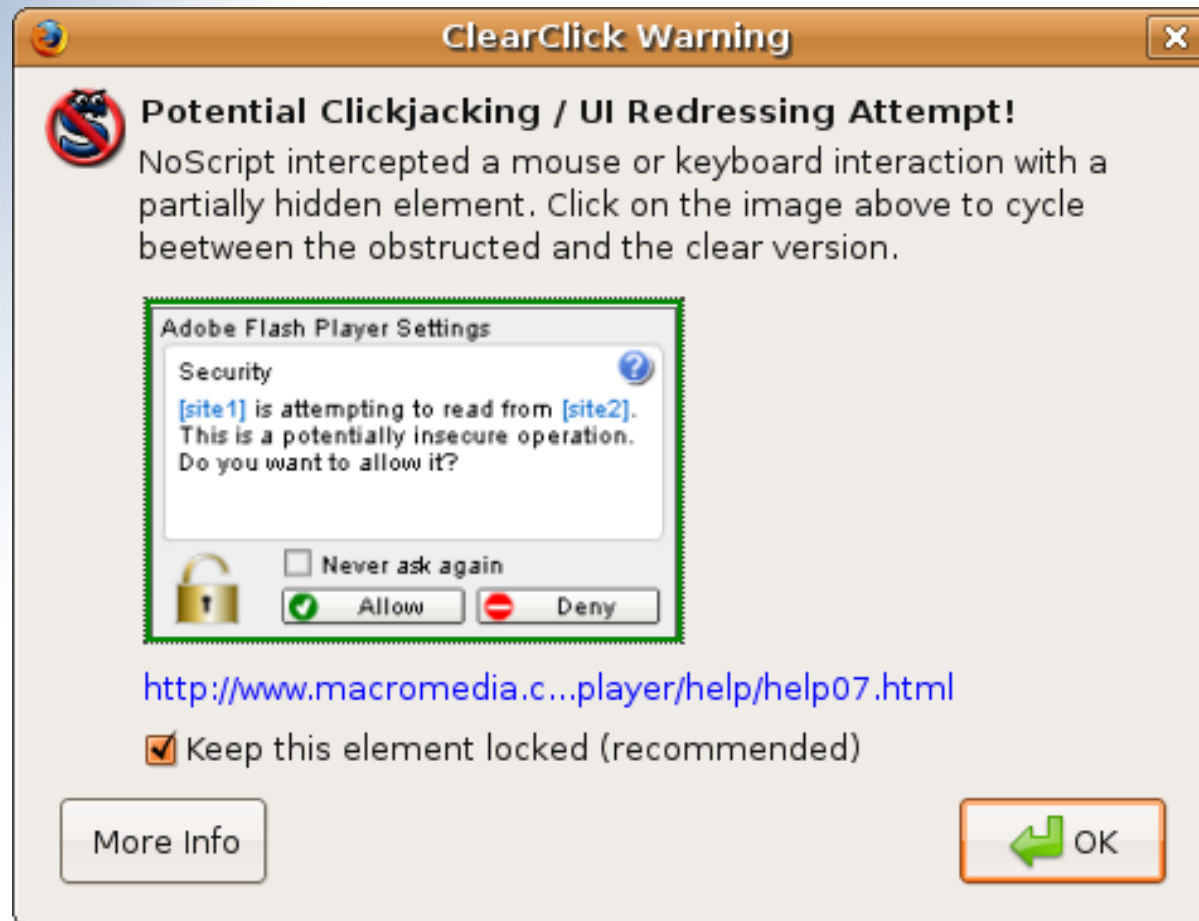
ClearClick Warning

Potential Clickjacking / UI Redressing Attempt!

NoScript intercepted a mouse or keyboard interaction with a partially hidden element. Click on the image above to cycle beetween the obstructed and the clear version.

Adobe Flash Player Settings

Security

[site1] is attempting to read from [site2]. This is a potentially insecure operation. Do you want to allow it?

Never ask again

Allow

Deny

http://www.macromedia.c...player/help/help07.html

Keep this element locked (recommended)

More Info

OK